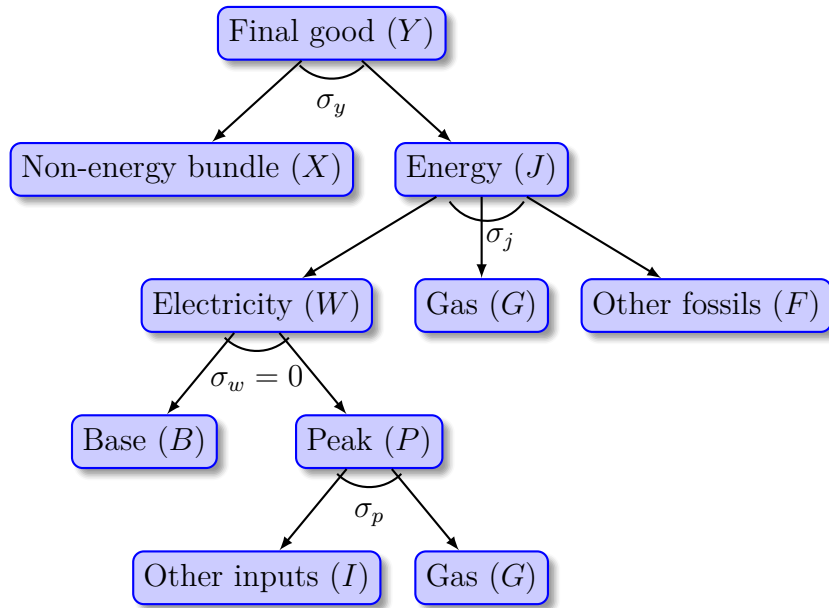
Final good ($Y$)

$\sigma_y$

Non-energy bundle ($X$)

Energy ($J$)

$\sigma_j$

Electricity ($W$)

Gas ($G$)

Other fossils ($F$)

$\sigma_w = 0$

Base ($B$)

Peak ($P$)

$\sigma_p$

Other inputs ($I$)

Gas ($G$)